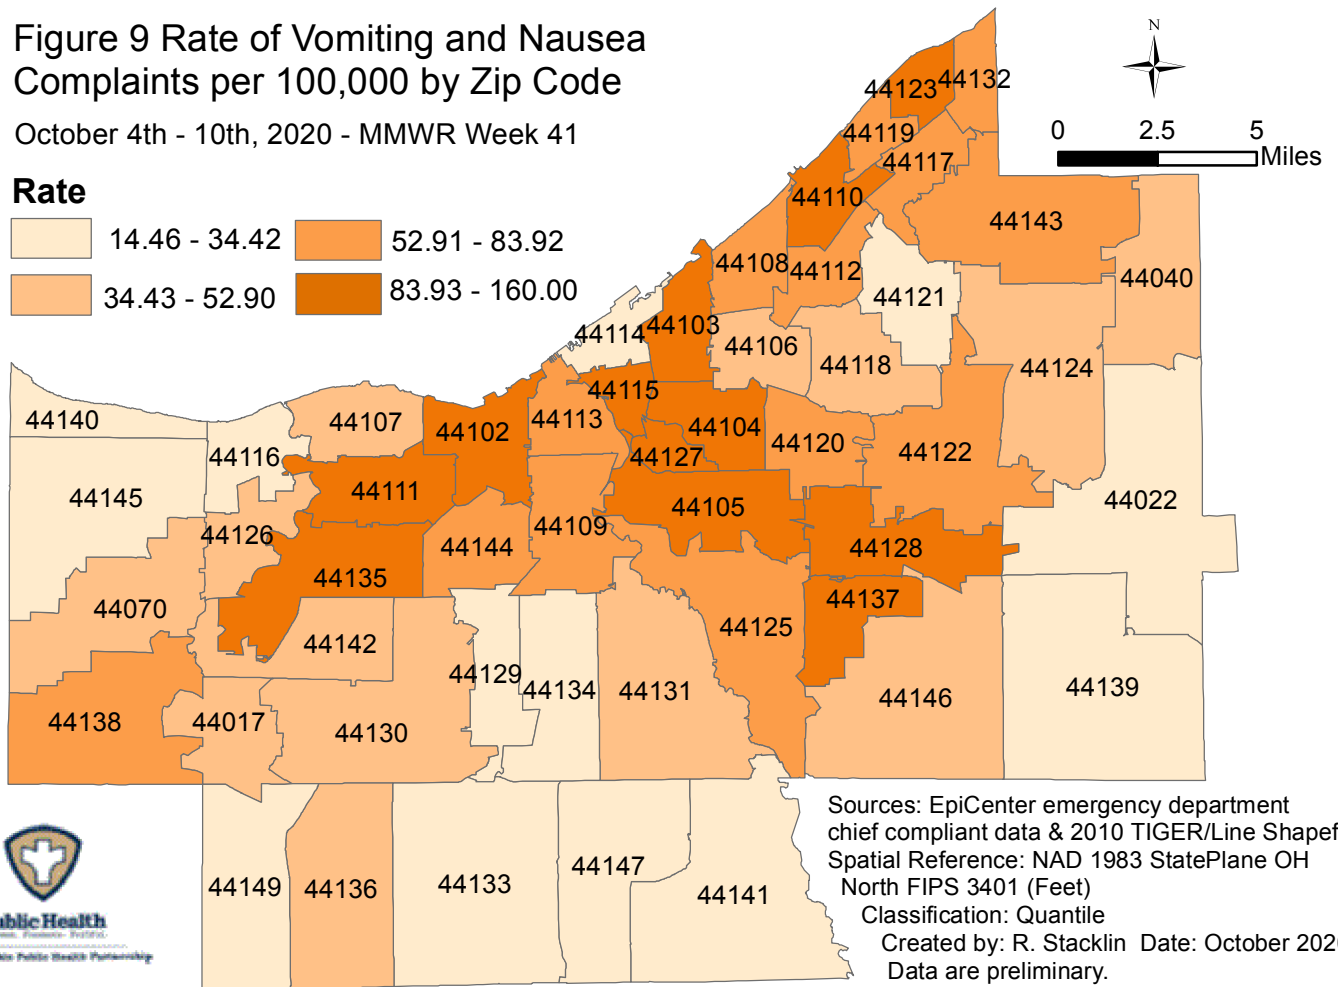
Figure 9 Rate of Vomiting and Nausea Complaints per 100,000 by Zip Code

October 4th - 10th, 2020 - MMWR Week 41

Rate

14.46 - 34.42
34.43 - 52.90
52.91 - 83.92
83.93 - 160.00

N

0 2.5 5 Miles

44123 44132
44119
44117
44110
44143
44108 44112
44121
44040
44114 44103
44106
44118
44124
44115
44140
44107
44102
44113
44104
44120
44122
44116
44127
44111
44022
44145
44105
44109
44126
44144
44128
44135
44137
44070
44125
44142
44129
44134
44131
44146
44139
44138
44017
44130
44149
44136
44133
44147
44141

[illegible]blic Health
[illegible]

Sources: EpiCenter emergency department chief compliant data & 2010 TIGER/Line Shapef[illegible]
Spatial Reference: NAD 1983 StatePlane OH North FIPS 3401 (Feet)
Classification: Quantile
Created by: R. Stacklin Date: October 202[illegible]
Data are preliminary.